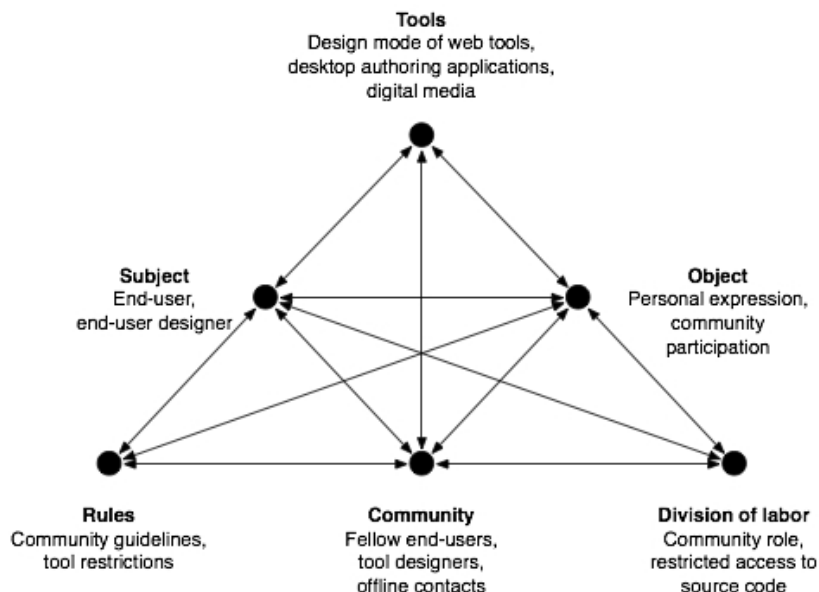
Tools
Design mode of web tools, desktop authoring applications, digital media

Subject
End-user, end-user designer

Object
Personal expression, community participation

Rules
Community guidelines, tool restrictions

Community
Fellow end-users, tool designers, offline contacts

Division of labor
Community role, restricted access to source code